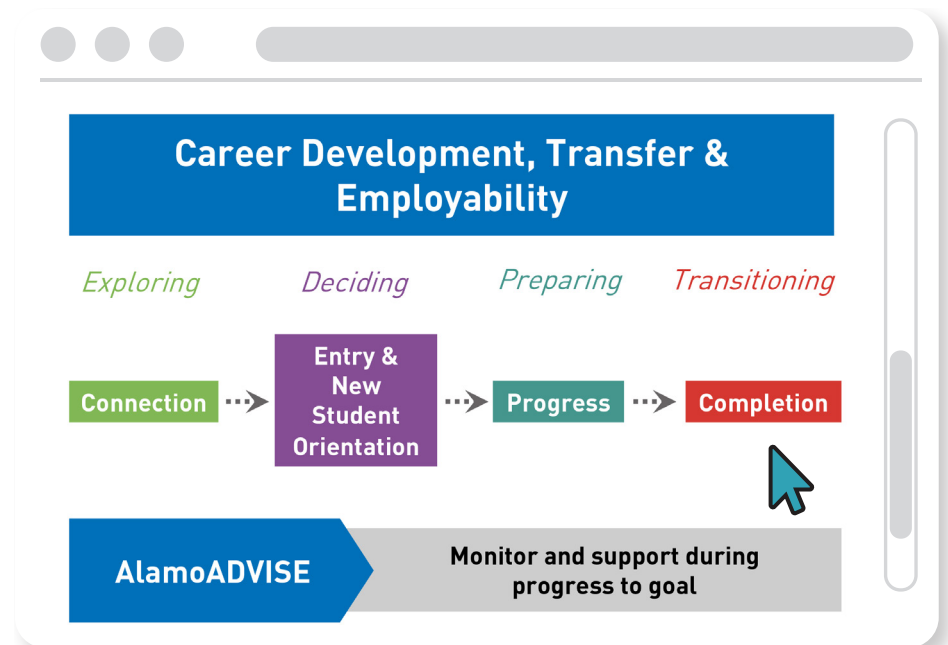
Career Development, Transfer & Employability

Exploring

Deciding

Preparing

Transitioning

Connection

Entry & New Student Orientation

Progress

Completion

AlamoADVISE

Monitor and support during progress to goal